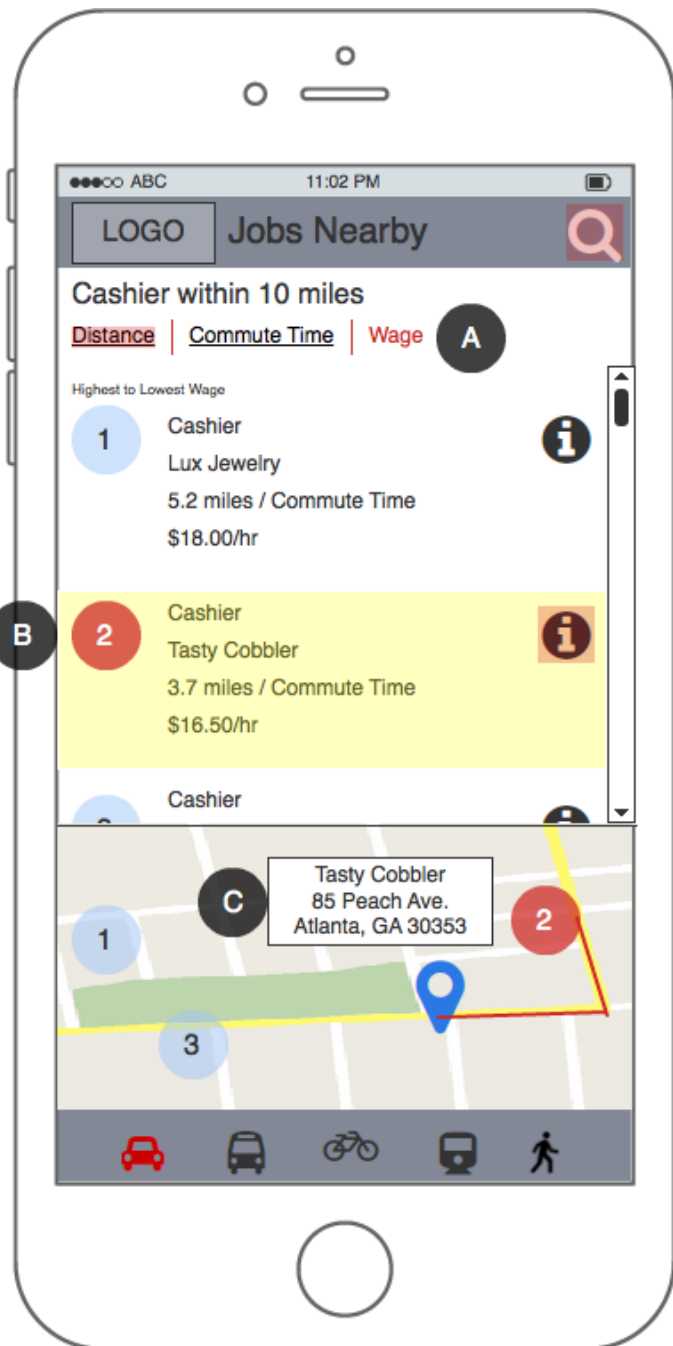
●●●○○ ABC 11:02 PM

LOGO Jobs Nearby

Cashier within 10 miles

Distance | Commute Time | Wage A

Highest to Lowest Wage

1 Cashier
Lux Jewelry
5.2 miles / Commute Time
$18.00/hr

B 2 Cashier
Tasty Cobbler
3.7 miles / Commute Time
$16.50/hr

Cashier

C Tasty Cobbler
85 Peach Ave.
Atlanta, GA 30353

1

2

3